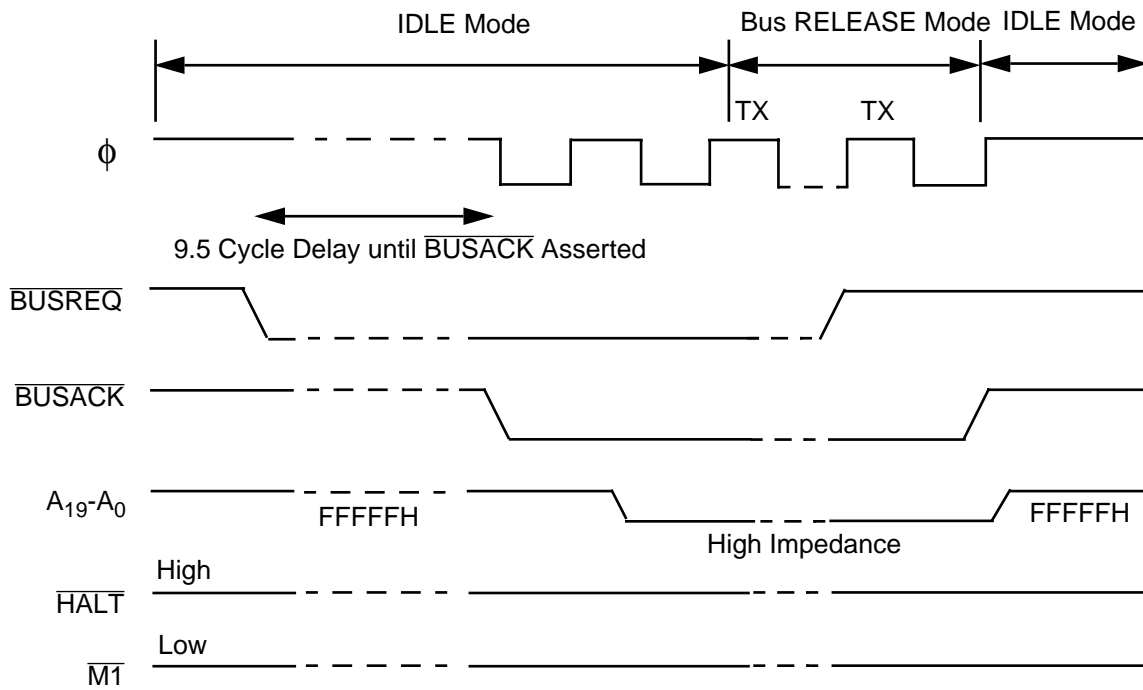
IDLE Mode

Bus RELEASE Mode

IDLE Mode

TX

TX

$\phi$

9.5 Cycle Delay until $\overline{\text{BUSACK}}$ Asserted

$\overline{\text{BUSREQ}}$

$\overline{\text{BUSACK}}$

$A_{19}$-$A_0$

FFFFFH

High Impedance

FFFFFH

High

$\overline{\text{HALT}}$

Low

$\overline{\text{M1}}$